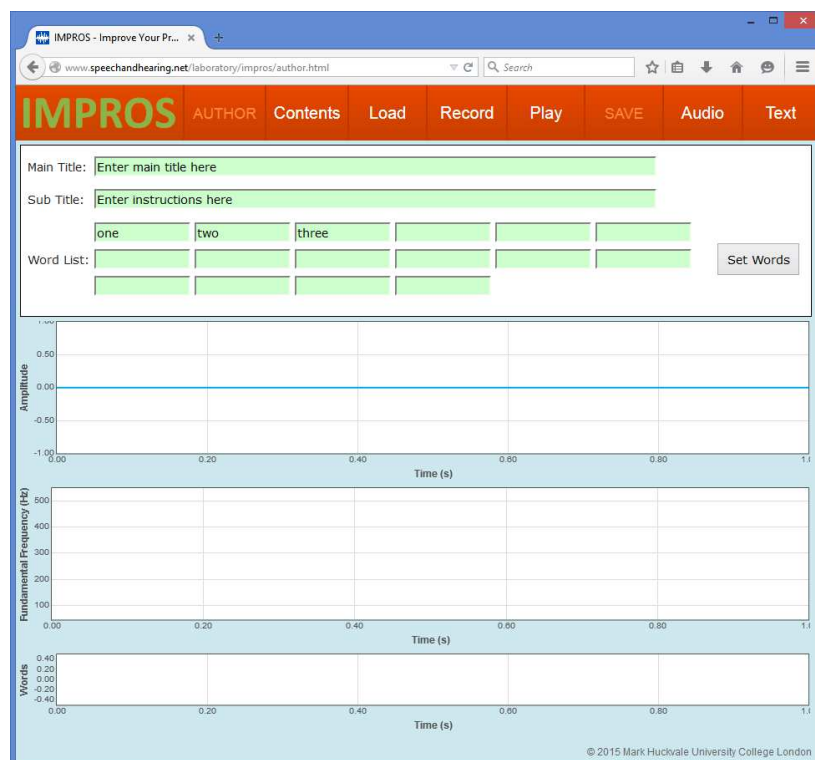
IMPROS - Improve Your Pr... ×

www.speechandhearing.net/laboratory/impros/author.html

Search

IMPROS AUTHOR Contents Load Record Play SAVE Audio Text

Main Title: Enter main title here

Sub Title: Enter instructions here

Word List: one two three

Set Words

Amplitude
1.00
0.50
0.00
-0.50
-1.00
0.00 0.20 0.40 0.60 0.80 1.0
Time (s)

Fundamental Frequency (Hz)
500
400
300
200
100
0.00 0.20 0.40 0.60 0.80 1.0
Time (s)

Words
0.40
0.20
0.00
-0.20
-0.40
0.00 0.20 0.40 0.60 0.80 1.0
Time (s)

© 2015 Mark Huckvale University College London